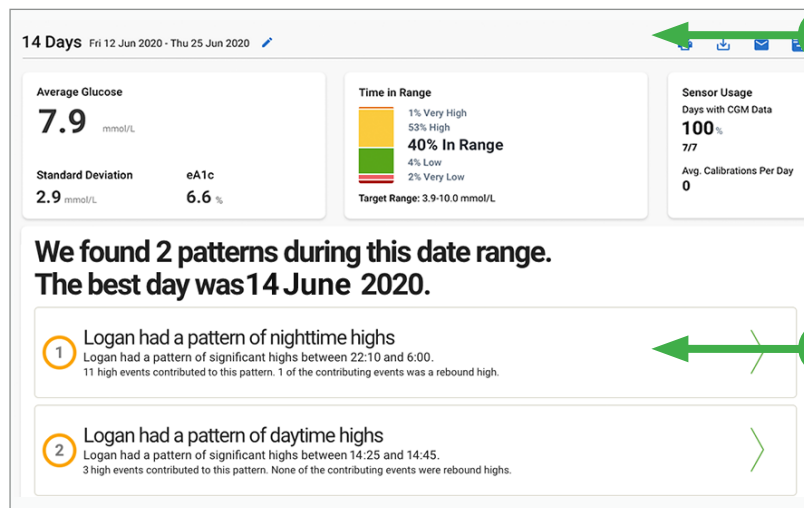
14 Days Fri 12 Jun 2020 - Thu 25 Jun 2020

Average Glucose
7.9 mmol/L

Standard Deviation
2.9 mmol/L

eA1c
6.6 %

Time in Range
1% Very High
53% High
40% In Range
4% Low
2% Very Low
Target Range: 3.9-10.0 mmol/L

Sensor Usage
Days with CGM Data
100 %
7/7
Avg. Calibrations Per Day
0

We found 2 patterns during this date range.
The best day was14 June 2020.

1 Logan had a pattern of nighttime highs
Logan had a pattern of significant highs between 22:10 and 6:00.
11 high events contributed to this pattern. 1 of the contributing events was a rebound high.

2 Logan had a pattern of daytime highs
Logan had a pattern of significant highs between 14:25 and 14:45.
3 high events contributed to this pattern. None of the contributing events were rebound highs.